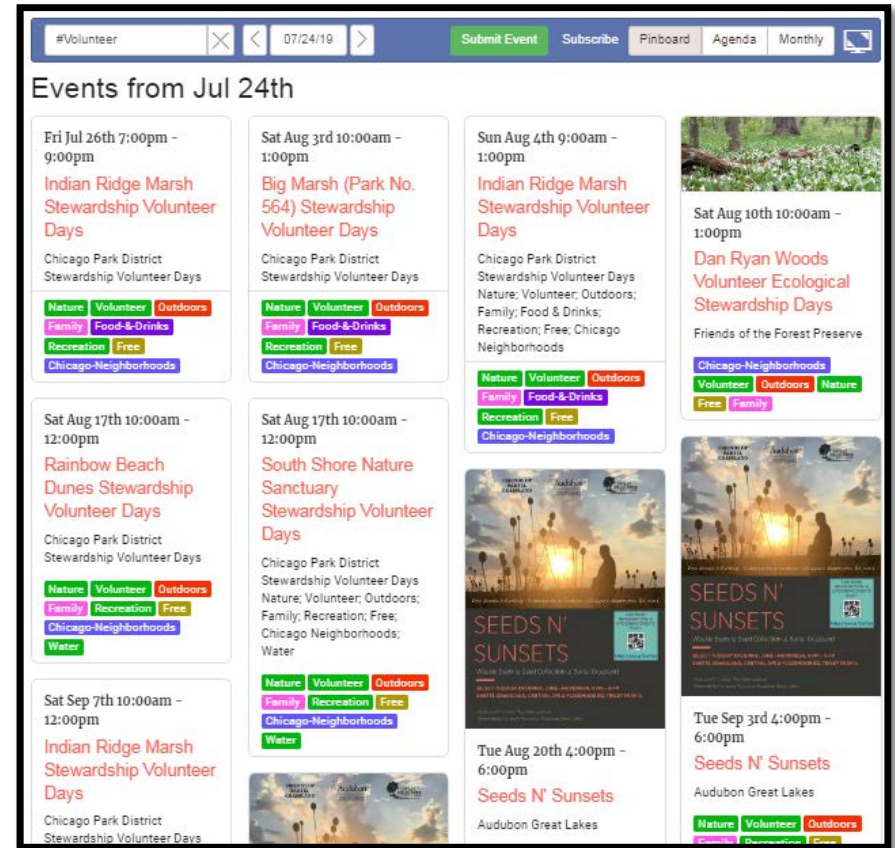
#Volunteer 07/24/19 Submit Event Subscribe Pinboard Agenda Monthly

Events from Jul 24th

Fri Jul 26th 7:00pm - 9:00pm
Indian Ridge Marsh Stewardship Volunteer Days
Chicago Park District Stewardship Volunteer Days
Nature Volunteer Outdoors Family Food-&-Drinks Recreation Free Chicago-Neighborhoods

Sat Aug 17th 10:00am - 12:00pm
Rainbow Beach Dunes Stewardship Volunteer Days
Chicago Park District Stewardship Volunteer Days
Nature Volunteer Outdoors Family Recreation Free Chicago-Neighborhoods Water

Sat Sep 7th 10:00am - 12:00pm
Indian Ridge Marsh Stewardship Volunteer Days
Chicago Park District Stewardship Volunteer Days

Sat Aug 3rd 10:00am - 1:00pm
Big Marsh (Park No. 564) Stewardship Volunteer Days
Chicago Park District Stewardship Volunteer Days
Nature Volunteer Outdoors Family Food-&-Drinks Recreation Free Chicago-Neighborhoods

Sat Aug 17th 10:00am - 12:00pm
South Shore Nature Sanctuary Stewardship Volunteer Days
Chicago Park District Stewardship Volunteer Days Nature; Volunteer; Outdoors; Family; Recreation; Free; Chicago Neighborhoods; Water
Nature Volunteer Outdoors Family Recreation Free Chicago-Neighborhoods Water

Sun Aug 4th 9:00am - 1:00pm
Indian Ridge Marsh Stewardship Volunteer Days
Chicago Park District Stewardship Volunteer Days Nature; Volunteer; Outdoors; Family; Food & Drinks; Recreation; Free; Chicago Neighborhoods
Nature Volunteer Outdoors Family Food-&-Drinks Recreation Free Chicago-Neighborhoods

SEEDS N' SUNSETS

Tue Aug 20th 4:00pm - 6:00pm
Seeds N' Sunsets
Audubon Great Lakes

Sat Aug 10th 10:00am - 1:00pm
Dan Ryan Woods Volunteer Ecological Stewardship Days
Friends of the Forest Preserve
Chicago-Neighborhoods Volunteer Outdoors Nature Free Family

SEEDS N' SUNSETS

Tue Sep 3rd 4:00pm - 6:00pm
Seeds N' Sunsets
Audubon Great Lakes
Nature Volunteer Outdoors